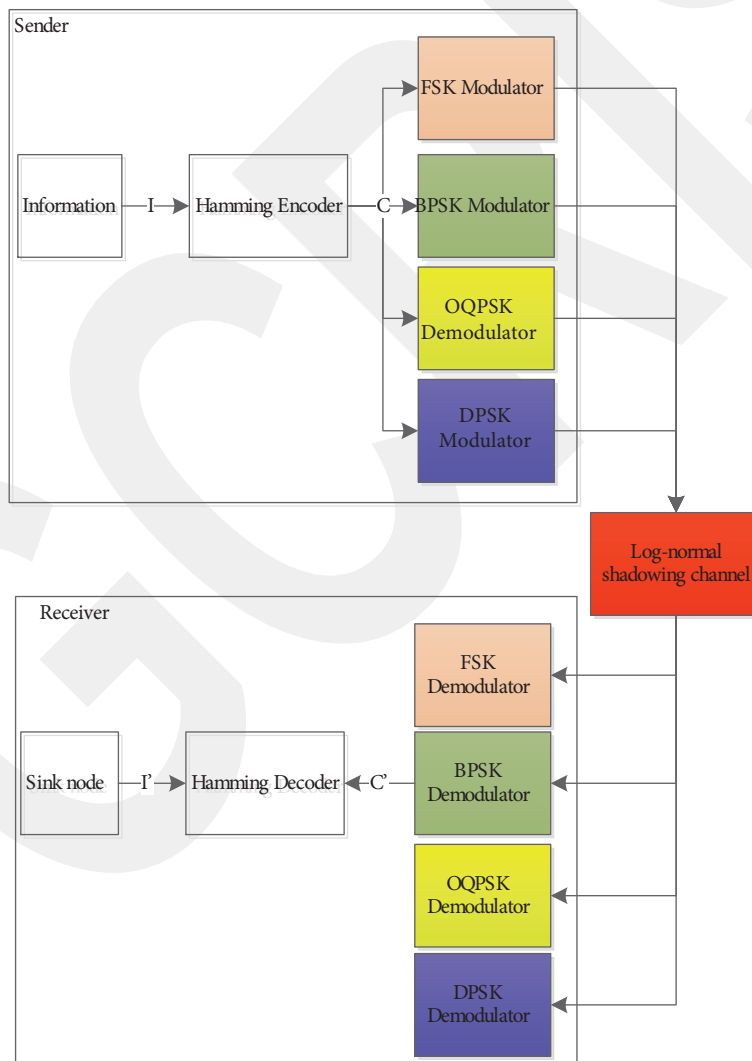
Sender

Information

I

Hamming Encoder

C

FSK Modulator

BPSK Modulator

OQPSK Demodulator

DPSK Modulator

Log-normal shadowing channel

Receiver

FSK Demodulator

BPSK Demodulator

OQPSK Demodulator

DPSK Demodulator

Sink node

I'

Hamming Decoder

C'